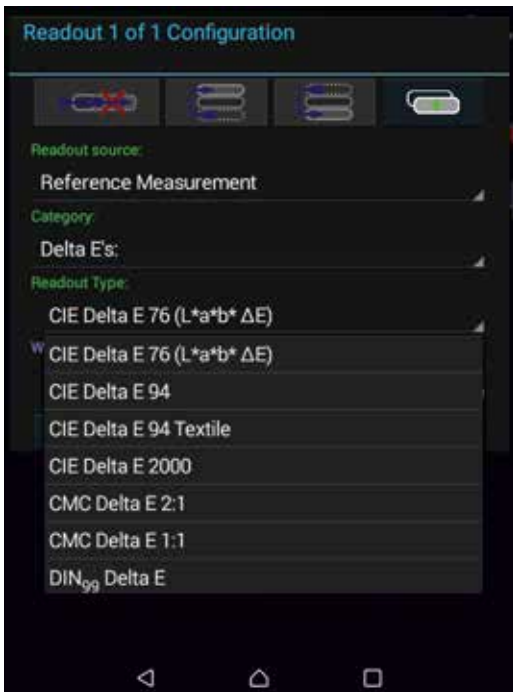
Readout 1 of 1 Configuration

Readout source:

Reference Measurement

Category:

Delta E's:

Readout Type:

CIE Delta E 76 (L*a*b* ΔE)

W

CIE Delta E 76 (L*a*b* ΔE)

CIE Delta E 94

CIE Delta E 94 Textile

CIE Delta E 2000

CMC Delta E 2:1

CMC Delta E 1:1

DIN$_{99}$ Delta E